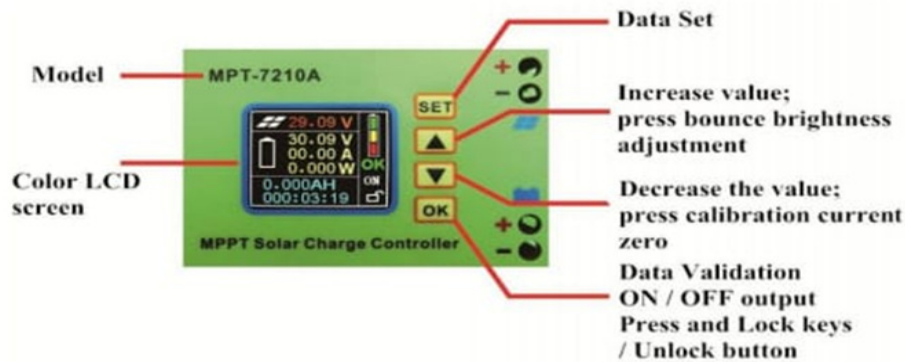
Model

MPT-7210A

Color LCD screen

29.09 V
30.09 V
00.00 A
0.000 W
OK
ON
0.000AH
000:03:19

MPPT Solar Charge Controller

SET

OK

+
−
+
−

Data Set

Increase value; press bounce brightness adjustment

Decrease the value; press calibration current zero

Data Validation
ON / OFF output
Press and Lock keys / Unlock button